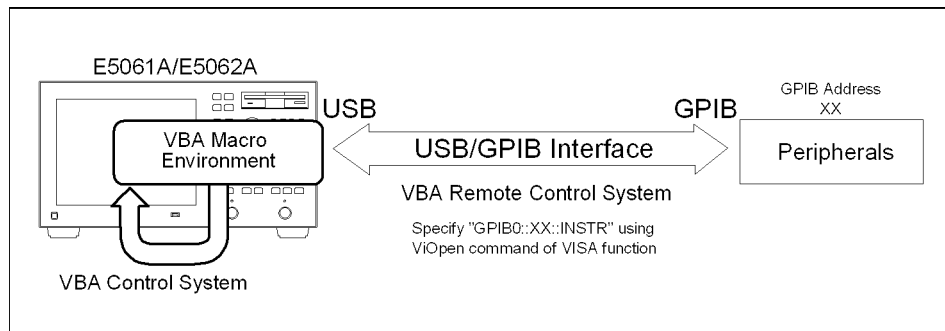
E5061A/E5062A

VBA Macro Environment

USB

GPIB

GPIB Address XX

USB/GPIB Interface

Peripherals

VBA Remote Control System

Specify "GPIB0::XX::INSTR" using ViOpen command of VISA function

VBA Control System